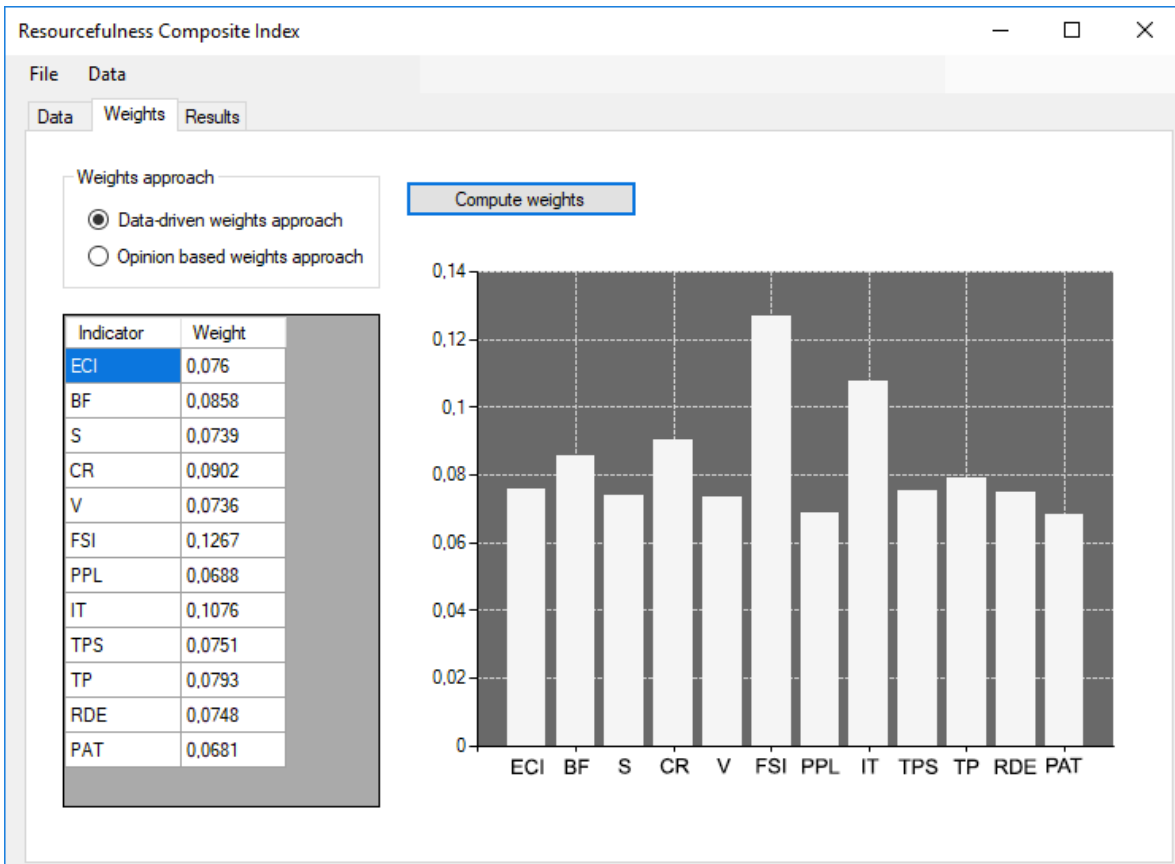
Resourcefulness Composite Index

File Data

Data Weights Results

Weights approach
Data-driven weights approach
Opinion based weights approach

Compute weights

| Indicator | Weight |
|---|---|
| ECI | 0,076 |
| BF | 0,0858 |
| S | 0,0739 |
| CR | 0,0902 |
| V | 0,0736 |
| FSI | 0,1267 |
| PPL | 0,0688 |
| IT | 0,1076 |
| TPS | 0,0751 |
| TP | 0,0793 |
| RDE | 0,0748 |
| PAT | 0,0681 |

0,14
0,12
0,1
0,08
0,06
0,04
0,02
0

ECI BF S CR V FSI PPL IT TPS TP RDE PAT